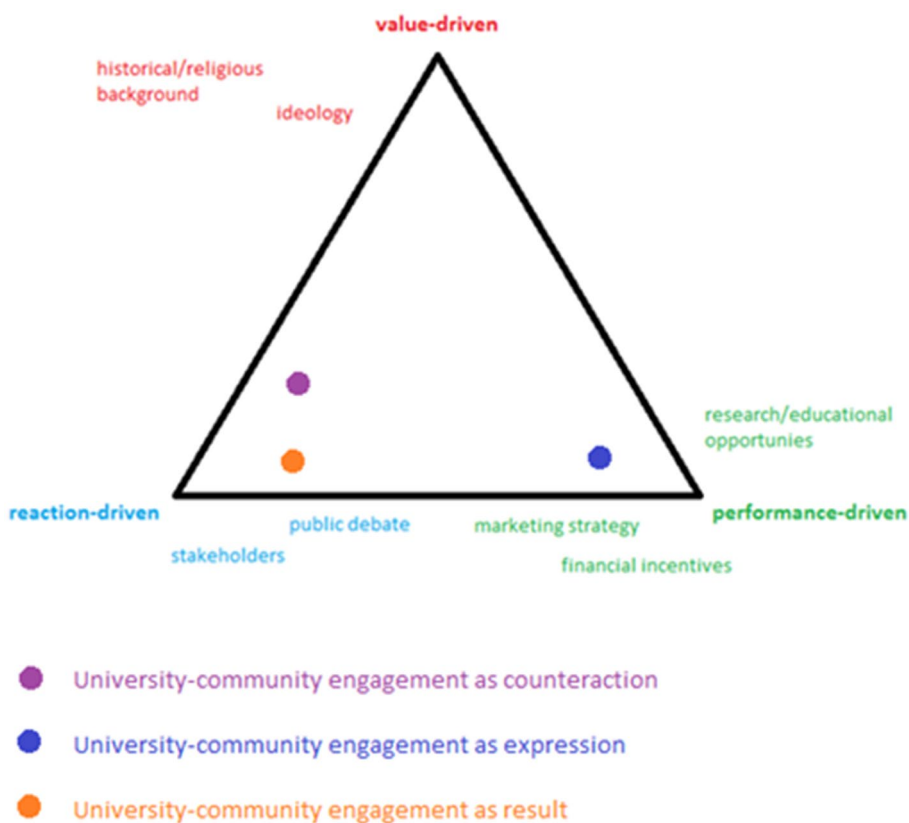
value-driven

historical/religious background

ideology

research/educational opportunies

reaction-driven

public debate

stakeholders

marketing strategy

financial incentives

performance-driven

University-community engagement as counteraction

University-community engagement as expression

University-community engagement as result